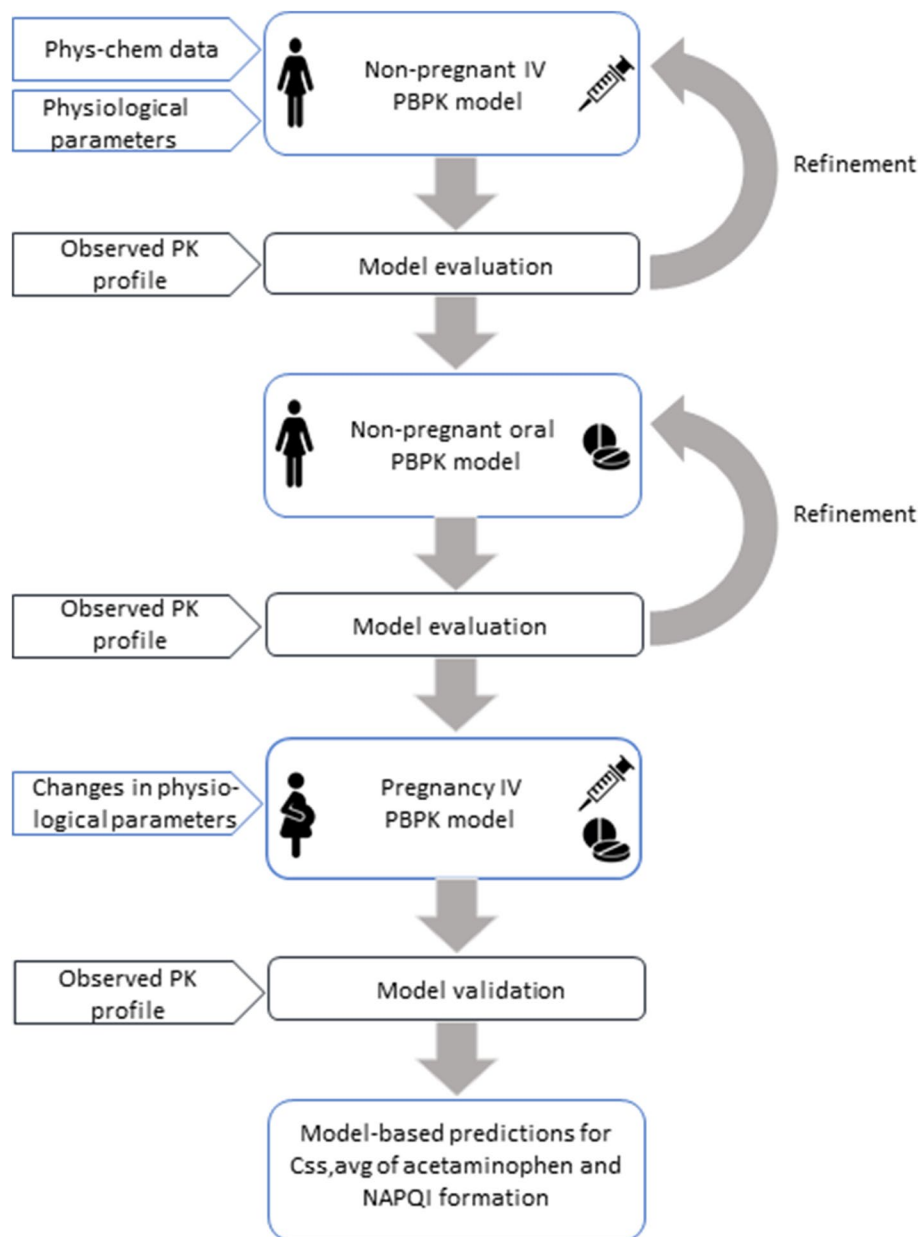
Phys-chem data

Physiological parameters

Non-pregnant IV PBPK model

Refinement

Observed PK profile

Model evaluation

Non-pregnant oral PBPK model

Refinement

Observed PK profile

Model evaluation

Changes in physiological parameters

Pregnancy IV PBPK model

Observed PK profile

Model validation

Model-based predictions for Css,avg of acetaminophen and NAPQI formation